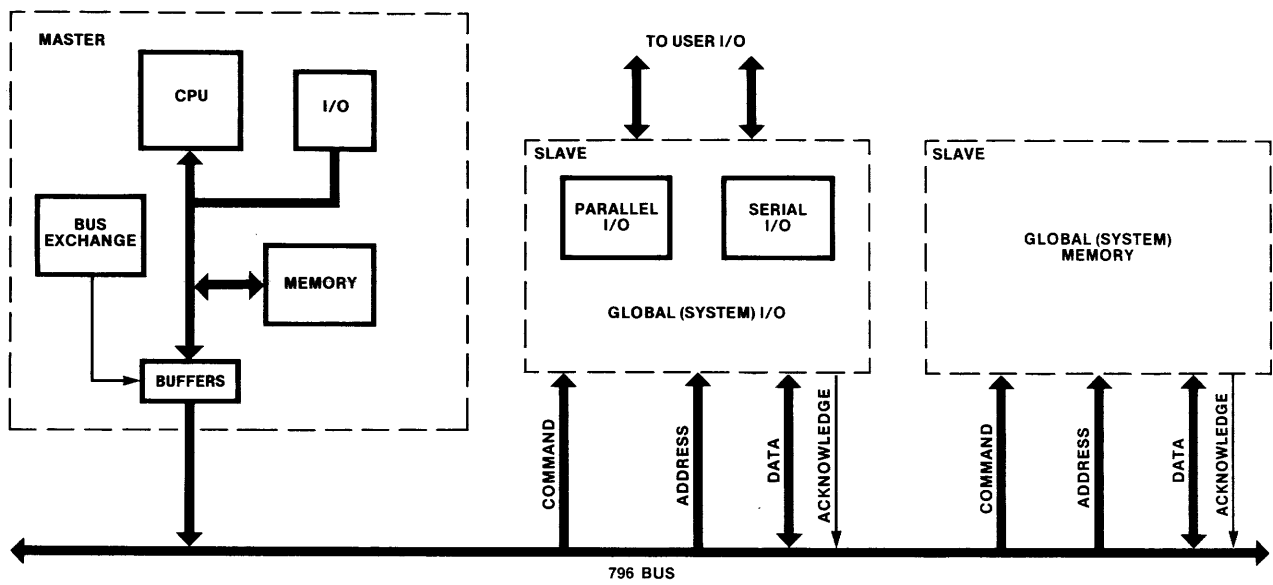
MASTER

CPU

I/O

BUS EXCHANGE

MEMORY

BUFFERS

TO USER I/O

SLAVE

PARALLEL I/O

SERIAL I/O

GLOBAL (SYSTEM) I/O

SLAVE

GLOBAL (SYSTEM) MEMORY

COMMAND

ADDRESS

DATA

ACKNOWLEDGE

COMMAND

ADDRESS

DATA

ACKNOWLEDGE

796 BUS